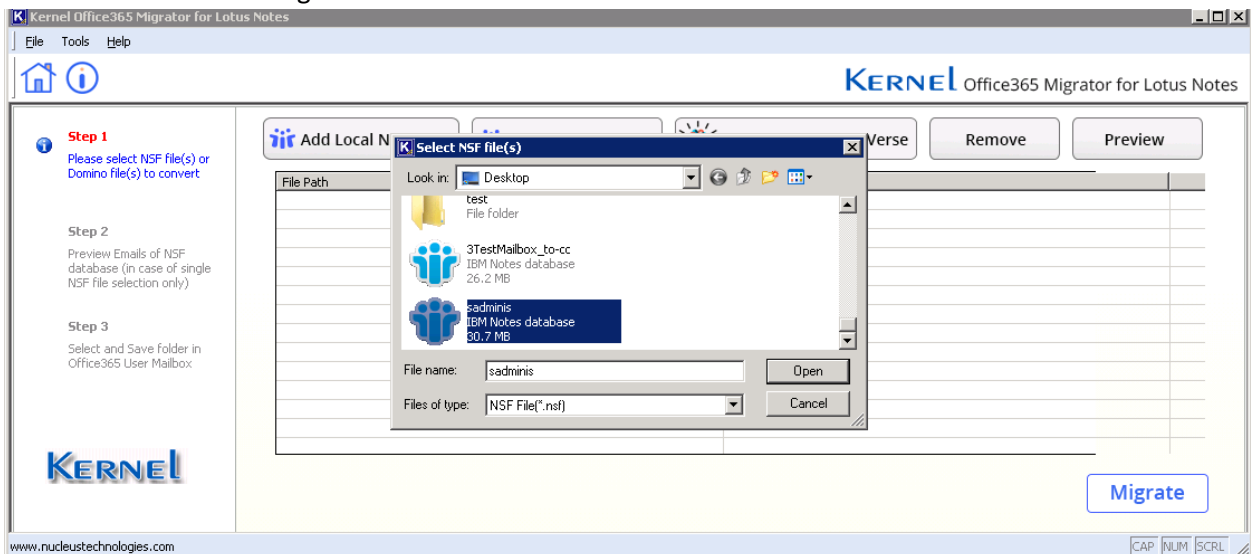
Kernel Office365 Migrator for Lotus Notes

File Tools Help

KERNEL Office365 Migrator for Lotus Notes

Step 1
Please select NSF file(s) or Domino file(s) to convert

Step 2
Preview Emails of NSF database (in case of single NSF file selection only)

Step 3
Select and Save folder in Office365 User Mailbox

KERNEL

Add Local N

Verse

Remove

Preview

File Path

Select NSF file(s)

Look in: Desktop

test
File folder

3TestMailbox_to-cc
IBM Notes database
26.2 MB

sadminis
IBM Notes database
30.7 MB

File name: sadminis

Open

Files of type: NSF File(*.nsf)

Cancel

Migrate

www.nucleustechnologies.com

CAP NUM SCRL